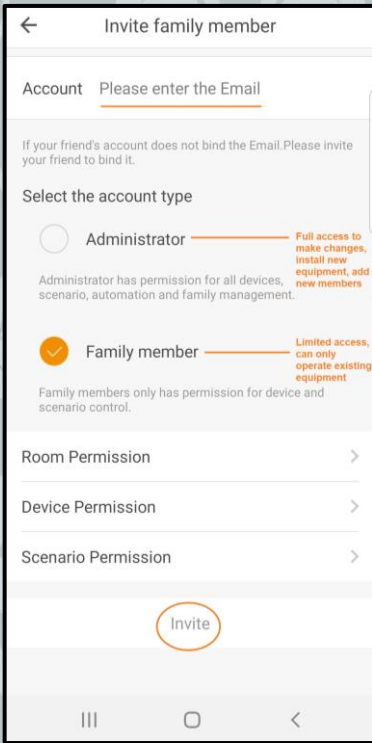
Invite family member

Account Please enter the Email

If your friend's account does not bind the Email.Please invite your friend to bind it.

Select the account type

Administrator

Full access to make changes, install new equipment, add new members

Administrator has permission for all devices, scenario, automation and family management.

Family member

Limited access, can only operate existing equipment

Family members only has permission for device and scenario control.

Room Permission

Device Permission

Scenario Permission

Invite